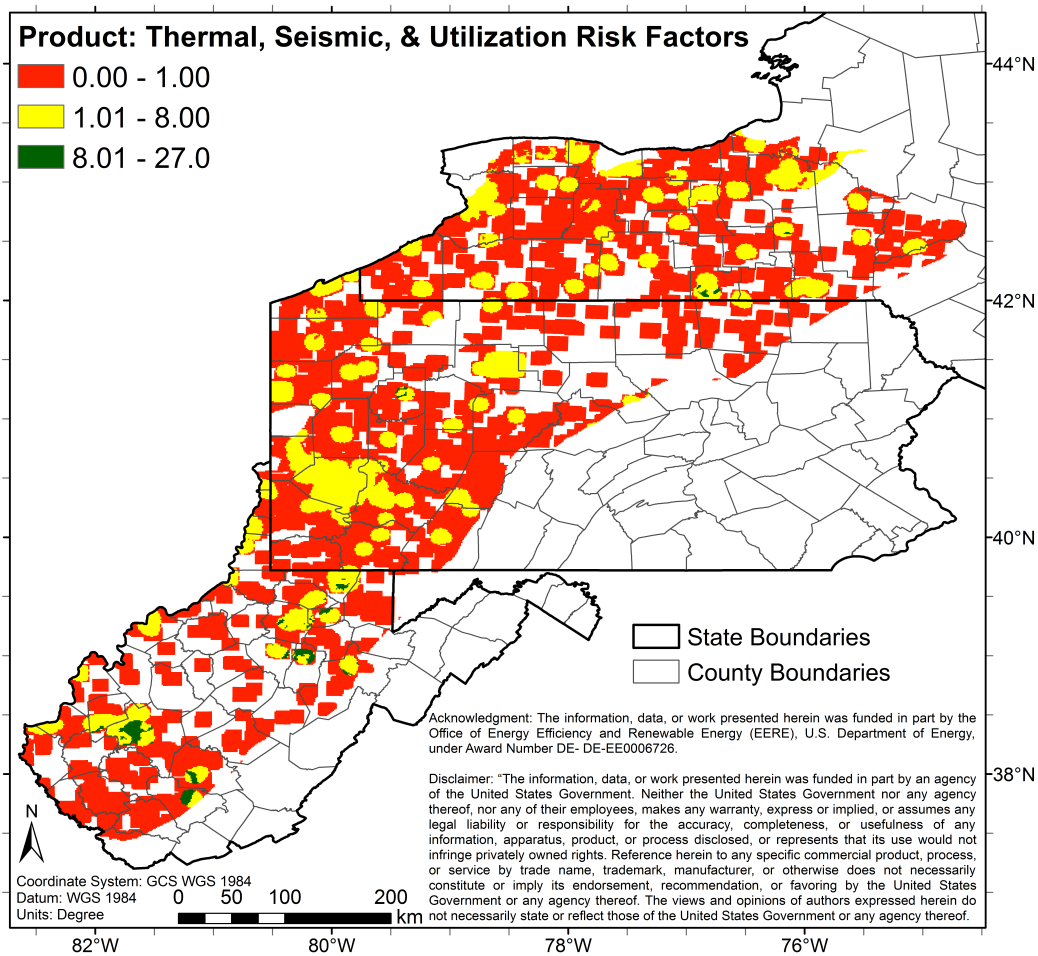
Product: Thermal, Seismic, & Utilization Risk Factors

0.00 - 1.00

1.01 - 8.00

8.01 - 27.0

44°N

42°N

40°N

38°N

State Boundaries

County Boundaries

Acknowledgment: The information, data, or work presented herein was funded in part by the Office of Energy Efficiency and Renewable Energy (EERE), U.S. Department of Energy, under Award Number DE- DE-EE0006726.

Disclaimer: "The information, data, or work presented herein was funded in part by an agency of the United States Government. Neither the United States Government nor any agency thereof, nor any of their employees, makes any warranty, express or implied, or assumes any legal liability or responsibility for the accuracy, completeness, or usefulness of any information, apparatus, product, or process disclosed, or represents that its use would not infringe privately owned rights. Reference herein to any specific commercial product, process, or service by trade name, trademark, manufacturer, or otherwise does not necessarily constitute or imply its endorsement, recommendation, or favoring by the United States Government or any agency thereof. The views and opinions of authors expressed herein do not necessarily state or reflect those of the United States Government or any agency thereof.

N

Coordinate System: GCS WGS 1984
Datum: WGS 1984
Units: Degree

0 50 100 200 km

82°W

80°W

78°W

76°W